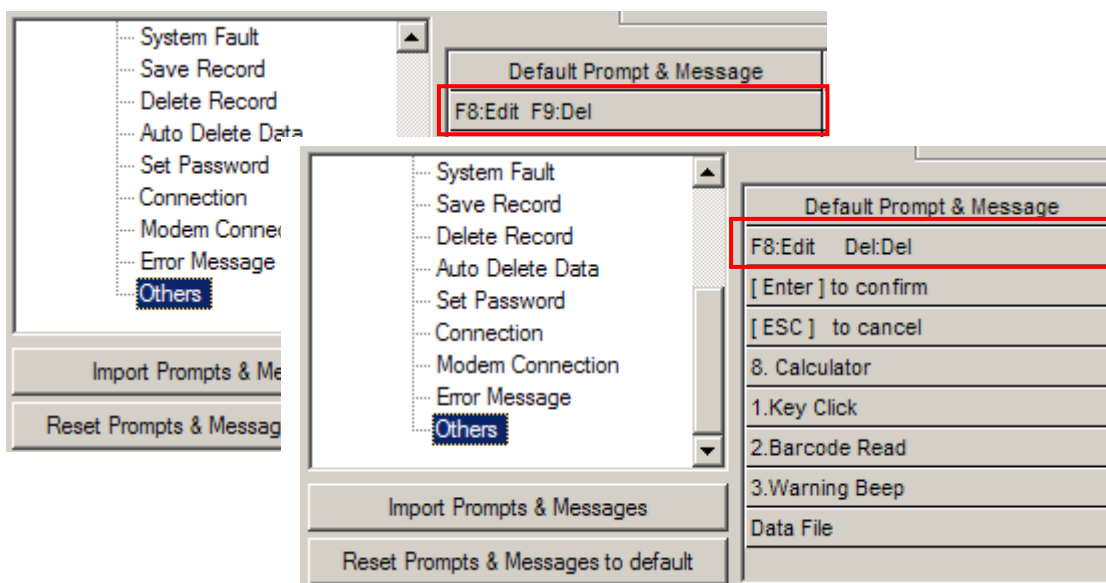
System Fault
Save Record
Delete Record
Auto Delete Data
Set Password
Connection
Modem Conne
Error Message
Others

Import Prompts & Me
Reset Prompts & Messag

Default Prompt & Message
F8:Edit F9:Del

System Fault
Save Record
Delete Record
Auto Delete Data
Set Password
Connection
Modem Connection
Error Message
Others

Import Prompts & Messages
Reset Prompts & Messages to default

Default Prompt & Message
F8:Edit Del:Del
[ Enter ] to confirm
[ ESC ] to cancel
8. Calculator
1.Key Click
2.Barcode Read
3.Warning Beep
Data File